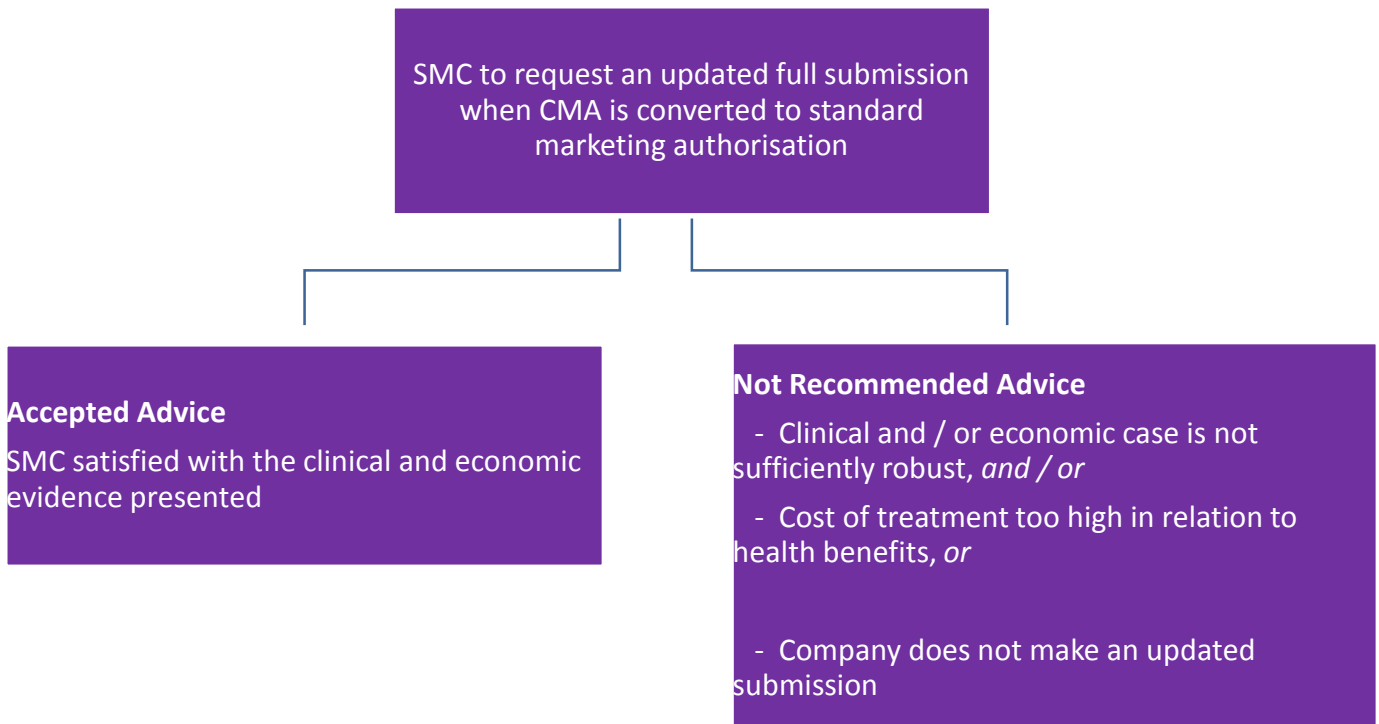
SMC to request an updated full submission when CMA is converted to standard marketing authorisation

Accepted Advice

SMC satisfied with the clinical and economic evidence presented

Not Recommended Advice

- Clinical and / or economic case is not sufficiently robust, *and / or*

- Cost of treatment too high in relation to health benefits, *or*

- Company does not make an updated submission